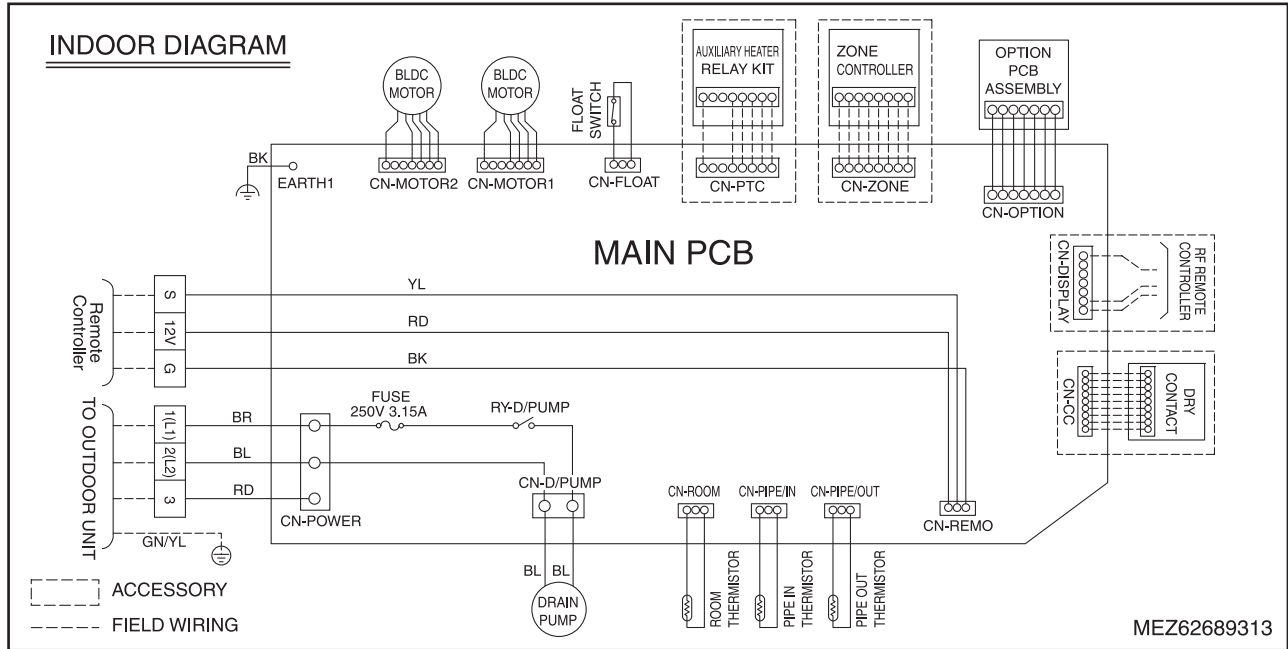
INDOOR DIAGRAM

BLDC MOTOR

BLDC MOTOR

FLOAT SWITCH

AUXILIARY HEATER RELAY KIT

ZONE CONTROLLER

OPTION PCB ASSEMBLY

BK

EARTH1

CN-MOTOR2

CN-MOTOR1

CN-FLOAT

CN-PTC

CN-ZONE

CN-OPTION

MAIN PCB

CN-DISPLAY

RF REMOTE CONTROLLER

Remote Controller

S

12V

G

YL

RD

BK

CN-CC

DRY CONTACT

TO OUTDOOR UNIT

1(L1)

2(L2)

3

BR

BL

RD

FUSE 250V 3.15A

RY-D/PUMP

CN-D/PUMP

CN-POWER

GN/YL

CN-ROOM

CN-PIPE/IN

CN-PIPE/OUT

CN-REMO

BL BL

DRAIN PUMP

ROOM THERMISTOR

PIPE IN THERMISTOR

PIPE OUT THERMISTOR

ACCESSORY

FIELD WIRING

MEZ62689313